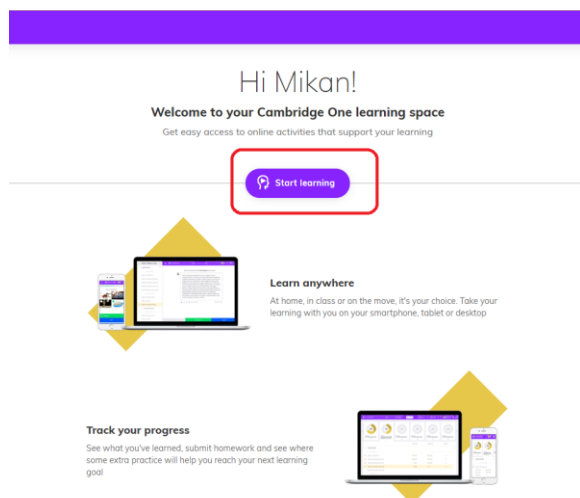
Hi Mikan!

Welcome to your Cambridge One learning space

Get easy access to online activities that support your learning

Start learning

Learn anywhere

At home, in class or on the move, it's your choice. Take your learning with you on your smartphone, tablet or desktop

Track your progress

See what you've learned, submit homework and see where some extra practice will help you reach your next learning goal